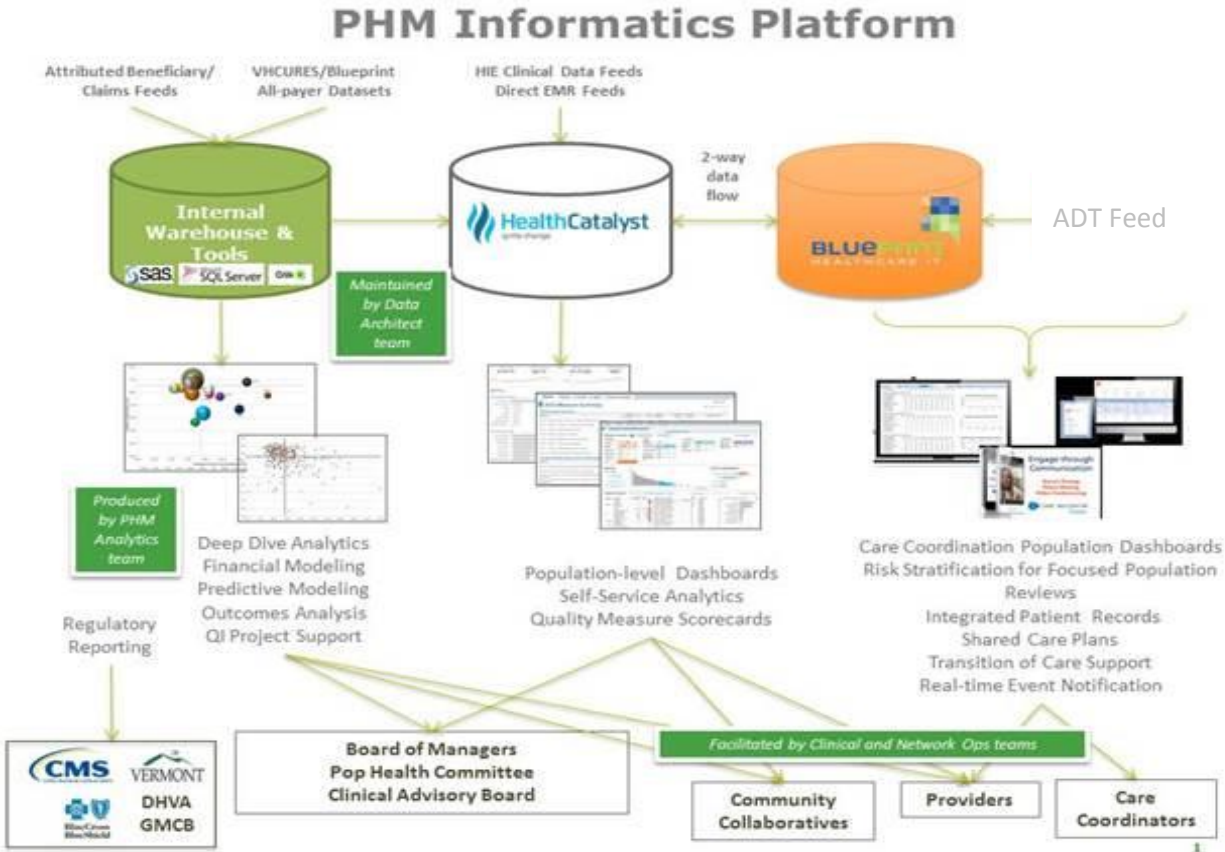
PHM Informatics Platform

Attributed Beneficiary/ Claims Feeds

VHCURES/Blueprint All-payer Datasets

HIE Clinical Data Feeds Direct EMR Feeds

2-way data flow

ADT Feed

Internal Warehouse & Tools

SAS SQL Server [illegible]

HealthCatalyst

BLUEPRINT HEALTHCARE IT

Maintained by Data Architect team

Produced by PHM Analytics team

Deep Dive Analytics
Financial Modeling
Predictive Modeling
Outcomes Analysis
QI Project Support

Population-level Dashboards
Self-Service Analytics
Quality Measure Scorecards

Care Coordination Population Dashboards
Risk Stratification for Focused Population Reviews
Integrated Patient Records
Shared Care Plans
Transition of Care Support
Real-time Event Notification

Regulatory Reporting

CMS VERMONT
DHVA
GMCB

Board of Managers
Pop Health Committee
Clinical Advisory Board

Facilitated by Clinical and Network Ops teams

Community Collaboratives

Providers

Care Coordinators

1